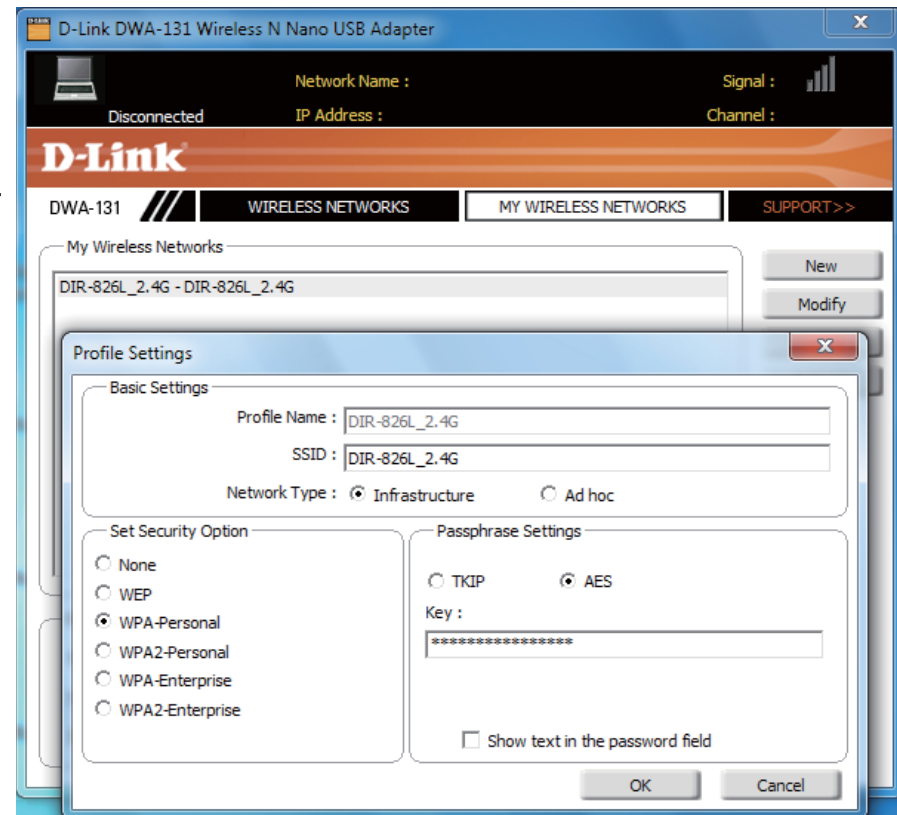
D-Link DWA-131 Wireless N Nano USB Adapter

Disconnected

Network Name :

IP Address :

Signal :

Channel :

D-Link

DWA-131

WIRELESS NETWORKS

MY WIRELESS NETWORKS

SUPPORT>>

My Wireless Networks

DIR-826L_2.4G - DIR-826L_2.4G

New

Modify

Profile Settings

Basic Settings

Profile Name : DIR-826L_2.4G

SSID : DIR-826L_2.4G

Network Type : Infrastructure Ad hoc

Set Security Option

None

WEP

WPA-Personal

WPA2-Personal

WPA-Enterprise

WPA2-Enterprise

Passphrase Settings

TKIP AES

Key :

*****************

Show text in the password field

OK

Cancel